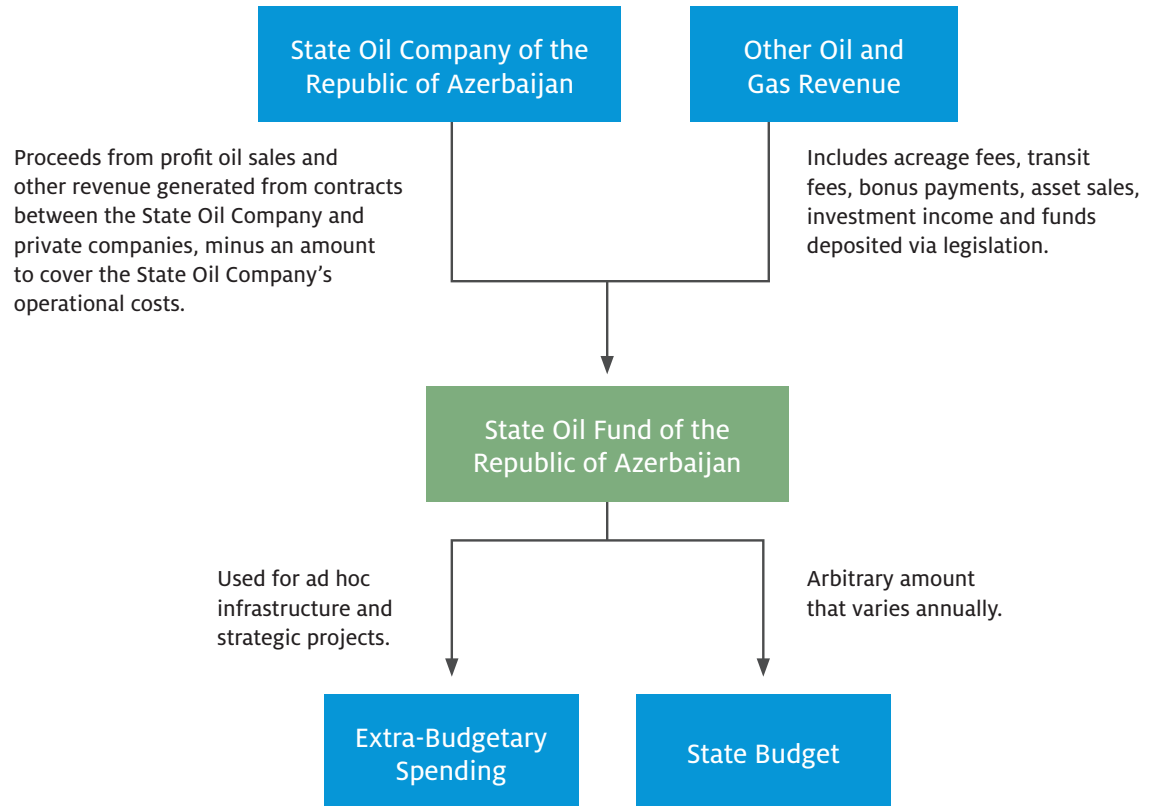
State Oil Company of the Republic of Azerbaijan

Other Oil and Gas Revenue

Proceeds from profit oil sales and other revenue generated from contracts between the State Oil Company and private companies, minus an amount to cover the State Oil Company's operational costs.

Includes acreage fees, transit fees, bonus payments, asset sales, investment income and funds deposited via legislation.

State Oil Fund of the Republic of Azerbaijan

Used for ad hoc infrastructure and strategic projects.

Arbitrary amount that varies annually.

Extra-Budgetary Spending

State Budget